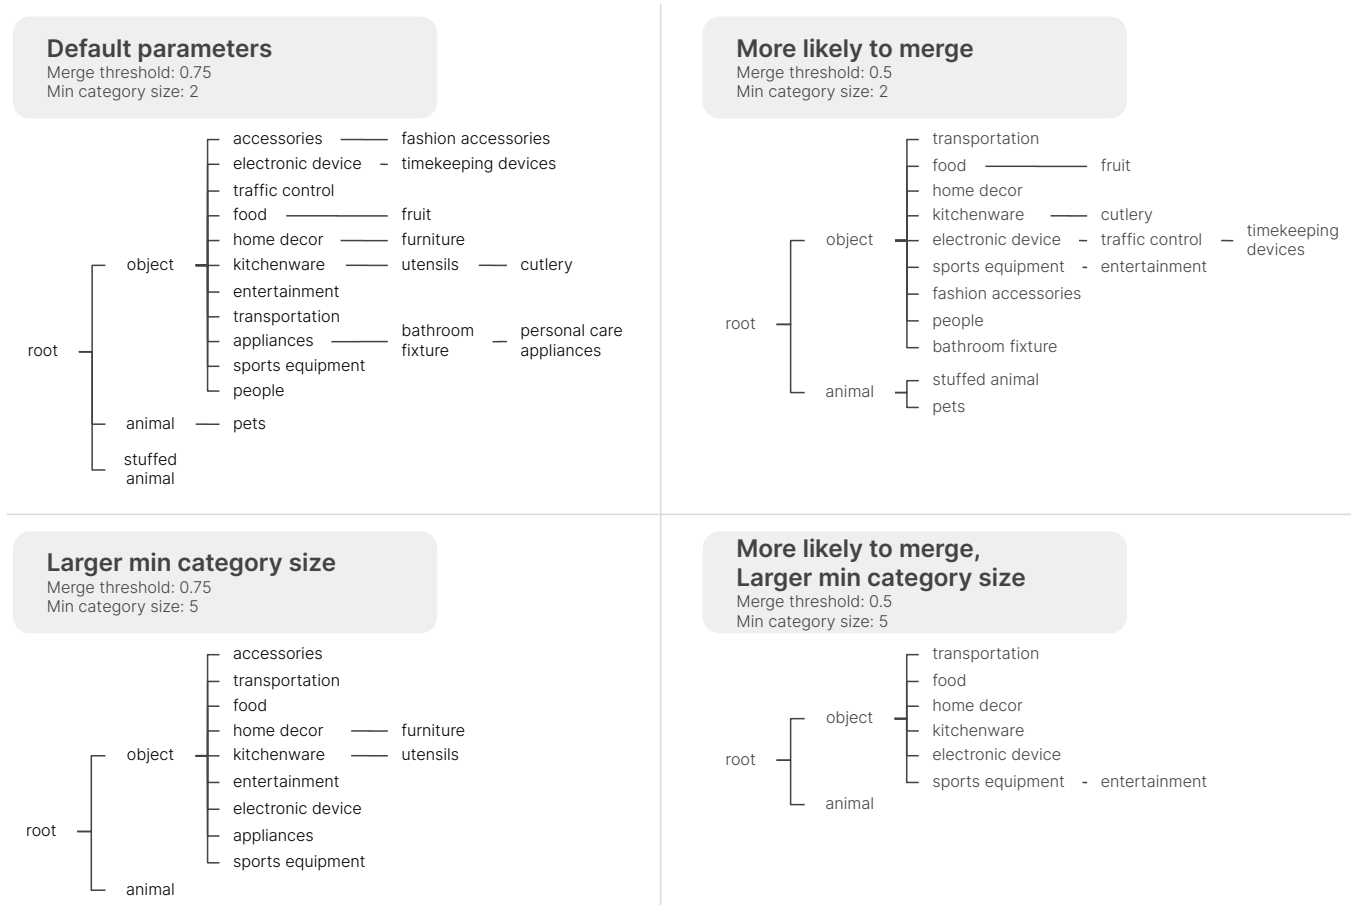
Default parameters
Merge threshold: 0.75
Min category size: 2

root
object
accessories — fashion accessories
electronic device — timekeeping devices
traffic control
food — fruit
home decor — furniture
kitchenware — utensils — cutlery
entertainment
transportation
appliances — bathroom fixture — personal care appliances
sports equipment
people
animal — pets
stuffed animal

More likely to merge
Merge threshold: 0.5
Min category size: 2

root
object
transportation
food — fruit
home decor
kitchenware — cutlery
electronic device — traffic control — timekeeping devices
sports equipment - entertainment
fashion accessories
people
bathroom fixture
animal
stuffed animal
pets

Larger min category size
Merge threshold: 0.75
Min category size: 5

root
object
accessories
transportation
food
home decor — furniture
kitchenware — utensils
entertainment
electronic device
appliances
sports equipment
animal

More likely to merge, Larger min category size
Merge threshold: 0.5
Min category size: 5

root
object
transportation
food
home decor
kitchenware
electronic device
sports equipment - entertainment
animal